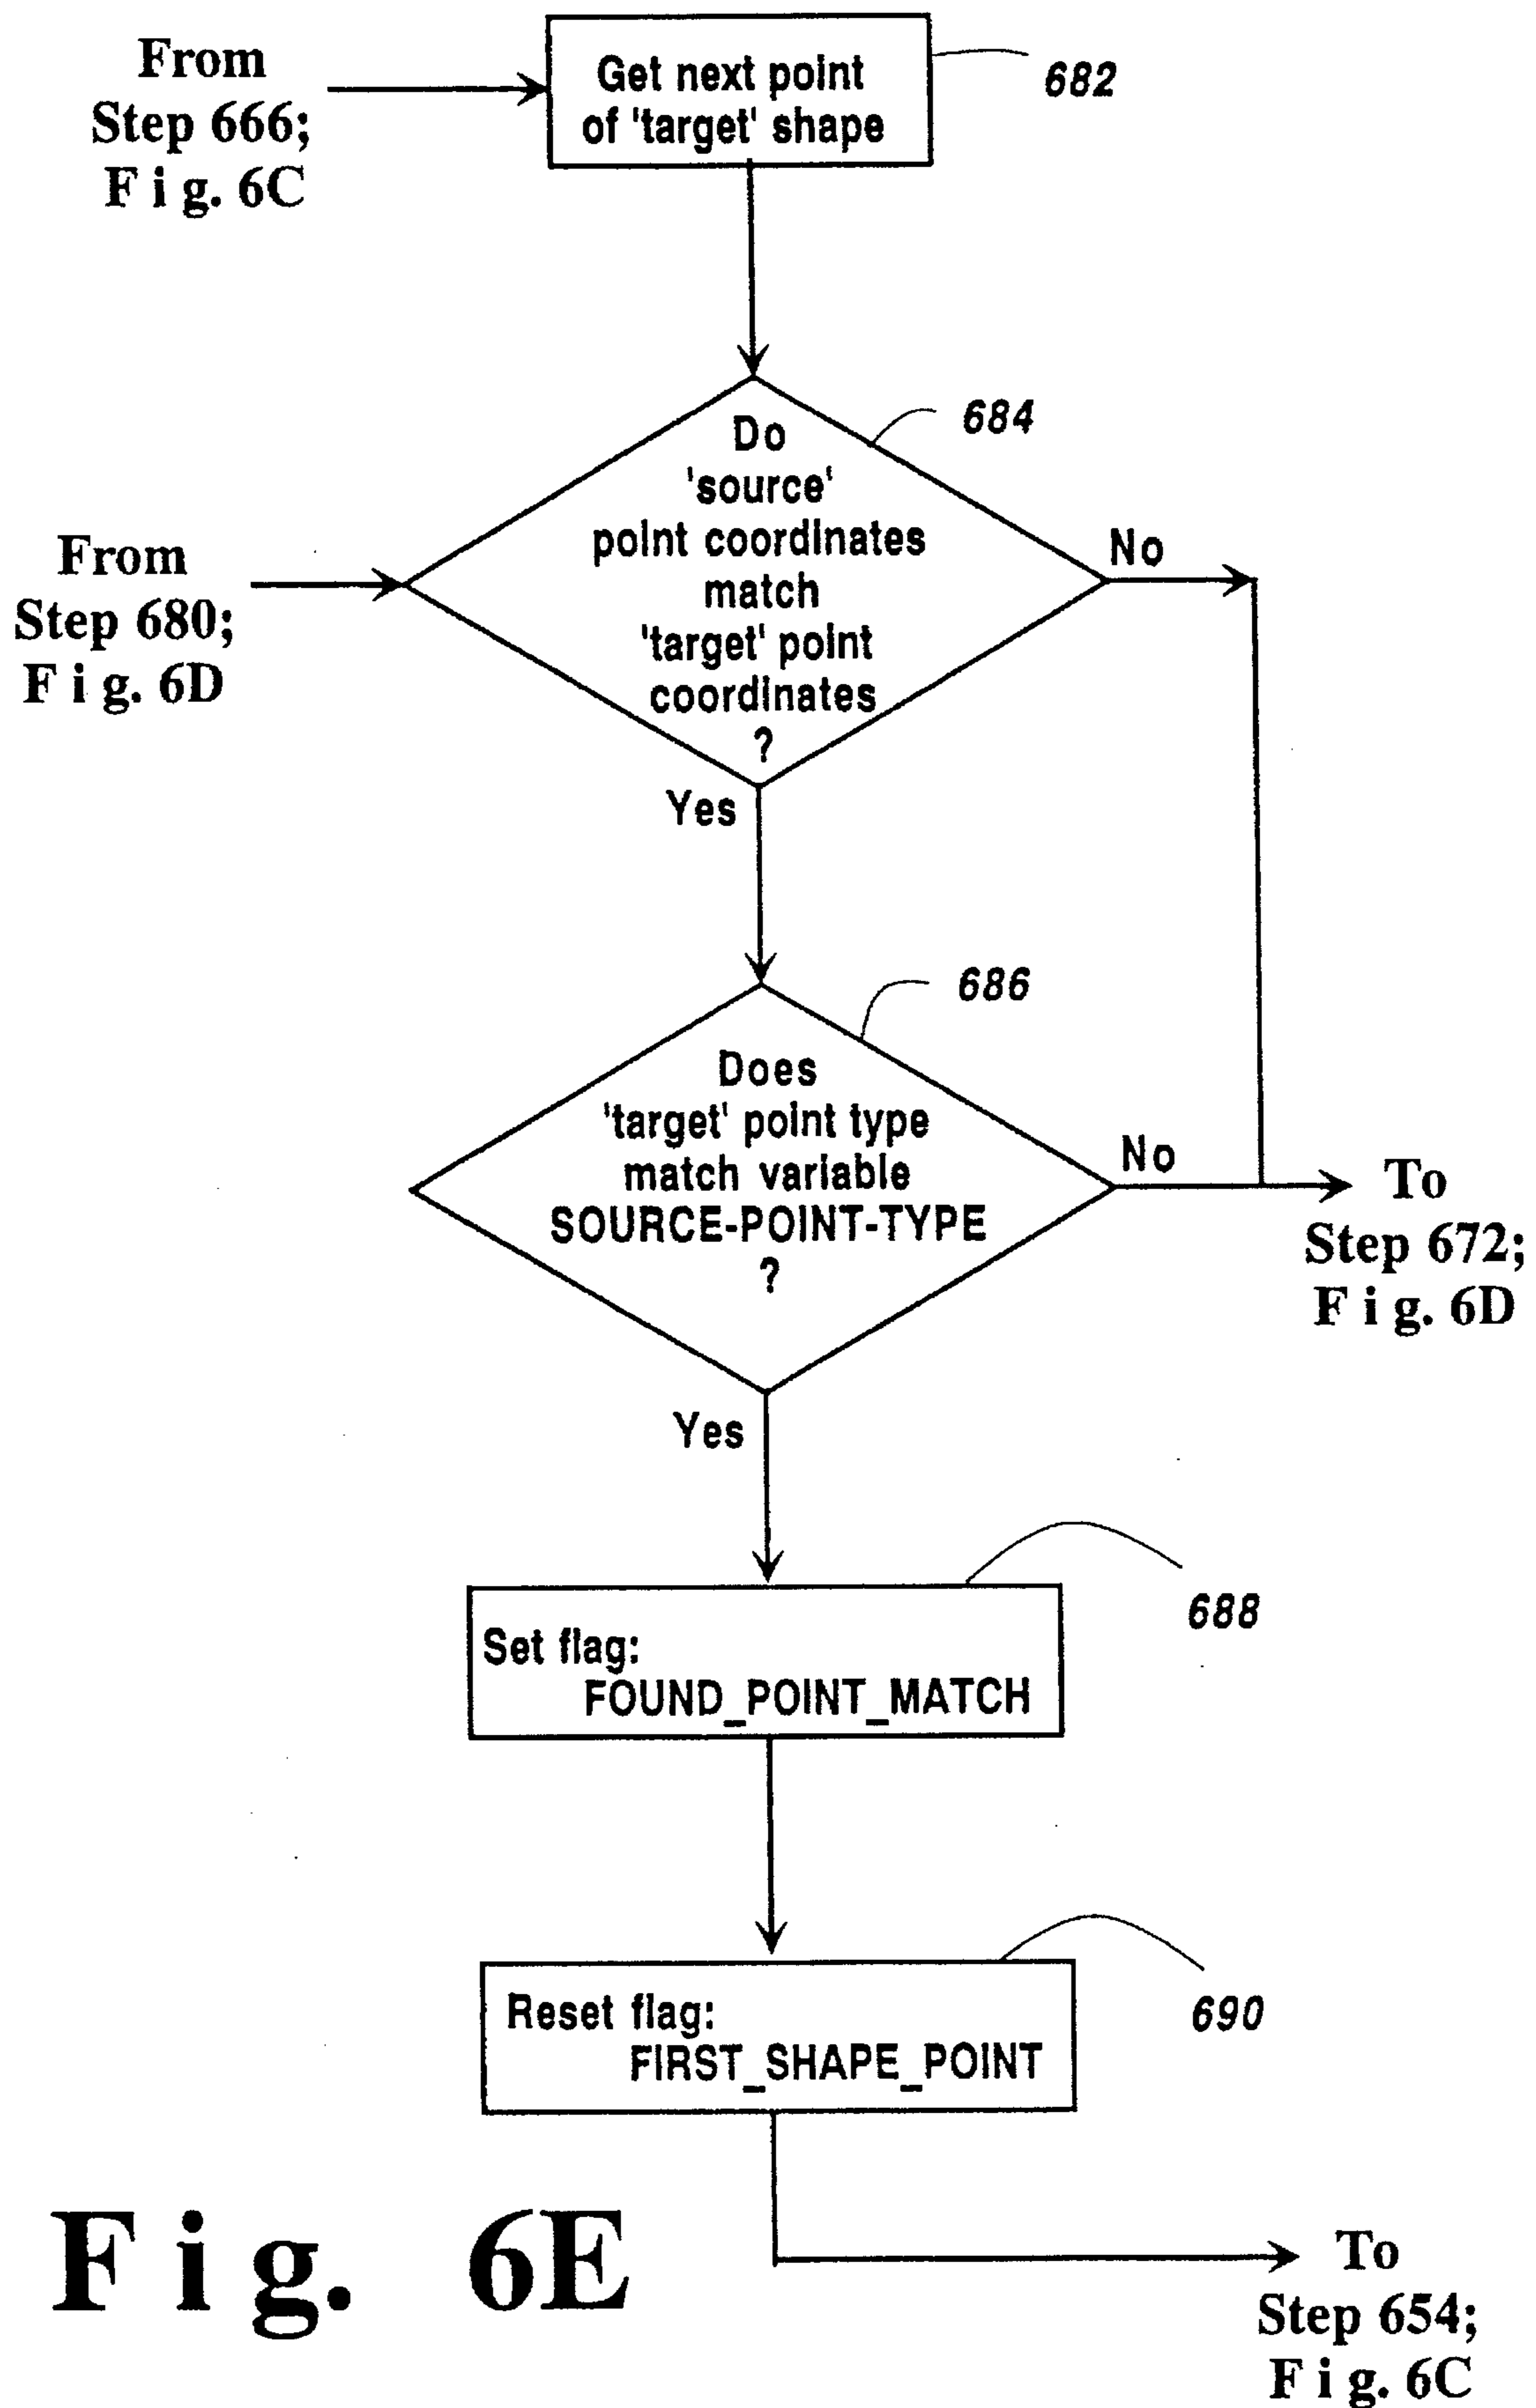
From Step 666; Fig. 6C

Get next point of 'target' shape

682

Do 'source' point coordinates match 'target' point coordinates ?

684

From Step 680; Fig. 6D

No

Yes

Does 'target' point type match variable SOURCE-POINT-TYPE ?

686

No

To Step 672; Fig. 6D

Yes

Set flag: FOUND_POINT_MATCH

688

Reset flag: FIRST_SHAPE_POINT

690

Fig. 6E

To Step 654; Fig. 6C